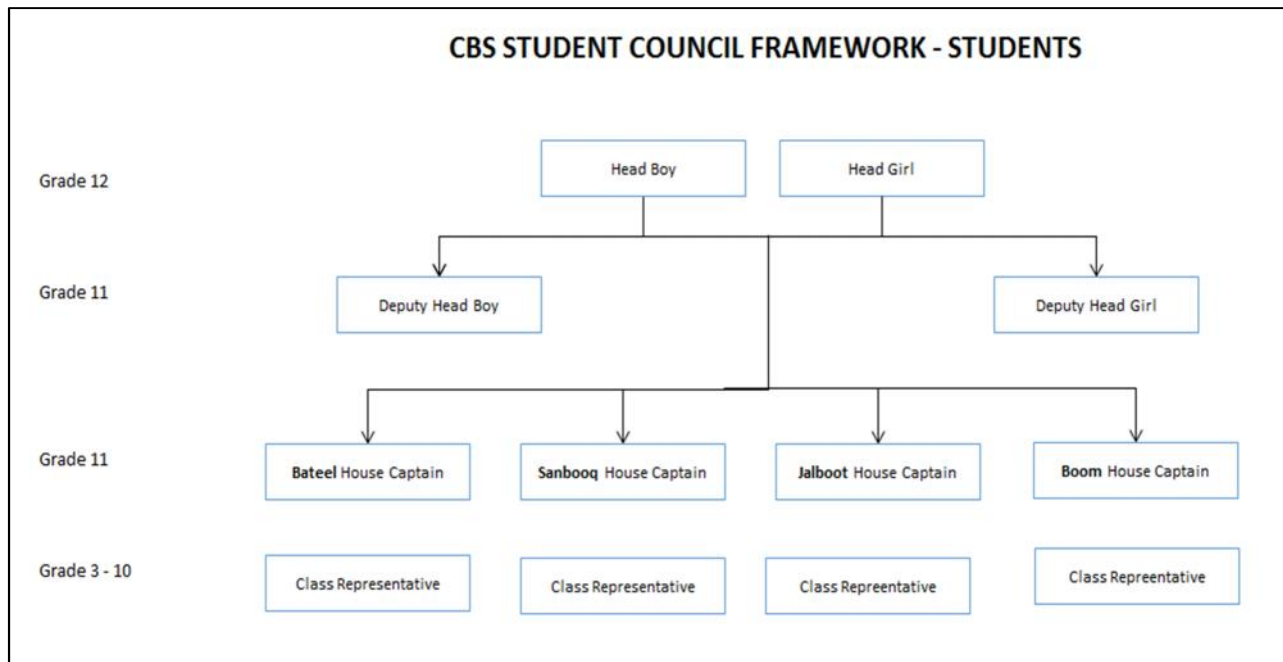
CBS STUDENT COUNCIL FRAMEWORK - STUDENTS

Grade 12

Head Boy

Head Girl

Grade 11

Deputy Head Boy

Deputy Head Girl

Grade 11

**Bateel** House Captain

**Sanbooq** House Captain

**Jalboot** House Captain

**Boom** House Captain

Grade 3 - 10

Class Representative

Class Representative

Class Repreentative

Class Repreentative